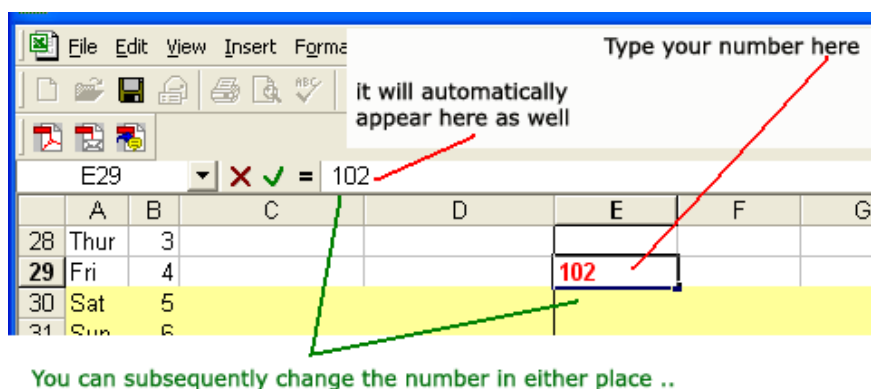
File Edit View Insert Forma

Type your number here

it will automatically appear here as well

E29

= 102

| | A | B | C | D | E | F | G |
|---|---|---|---|---|---|---|---|
| 28 | Thur | 3 | | | | | |
| 29 | Fri | 4 | | | 102 | | |
| 30 | Sat | 5 | | | | | |
| 31 | Sun | 6 | | | | | |

You can subsequently change the number in either place ..